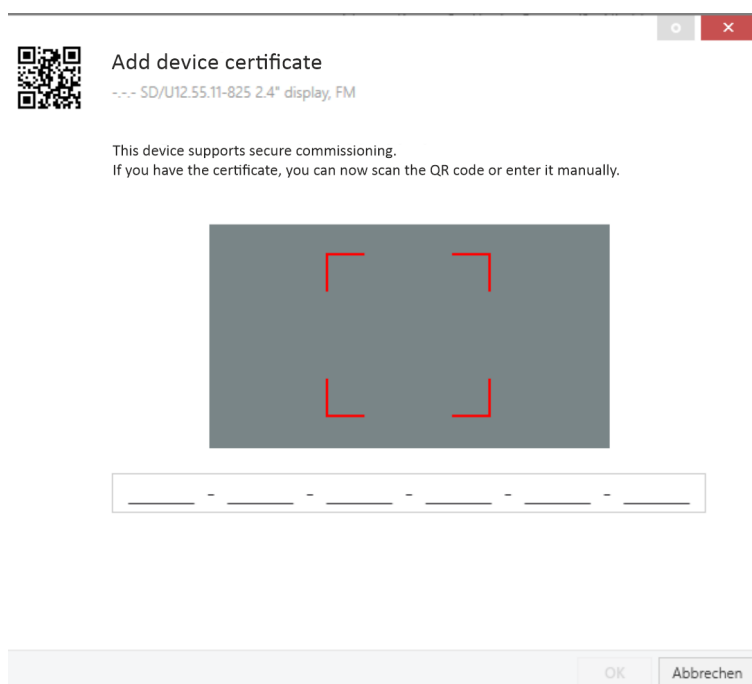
Add device certificate

-.-.- SD/U12.55.11-825 2.4" display, FM

This device supports secure commissioning.
If you have the certificate, you can now scan the QR code or enter it manually.

______ - ______ - ______ - ______ - ______ - ______

OK

Abbrechen